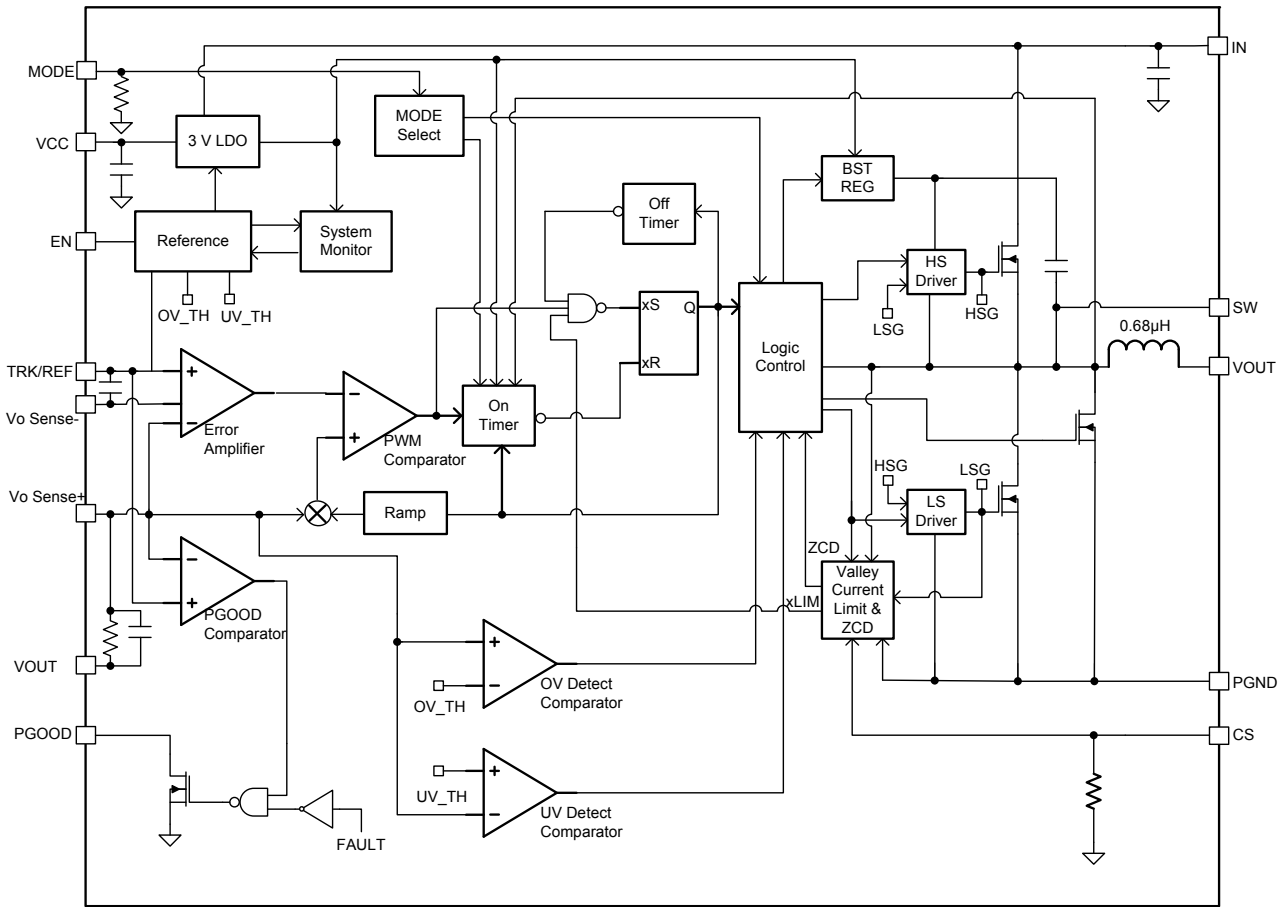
MODE
VCC
EN
TRK/REF
Vo Sense-
Vo Sense+
VOUT
PGOOD
IN
SW
VOUT
PGND
CS
3 V LDO
MODE Select
Reference
System Monitor
OV_TH
UV_TH
Off Timer
BST REG
HS Driver
LSG
HSG
xS
Q
xR
Logic Control
0.68µH
+
−
Error Amplifier
−
+
PWM Comparator
On Timer
Ramp
HSG
LSG
LS Driver
ZCD
Valley Current Limit & ZCD
xLIM
−
+
PGOOD Comparator
+
−
OV_TH
OV Detect Comparator
+
−
UV_TH
UV Detect Comparator
FAULT